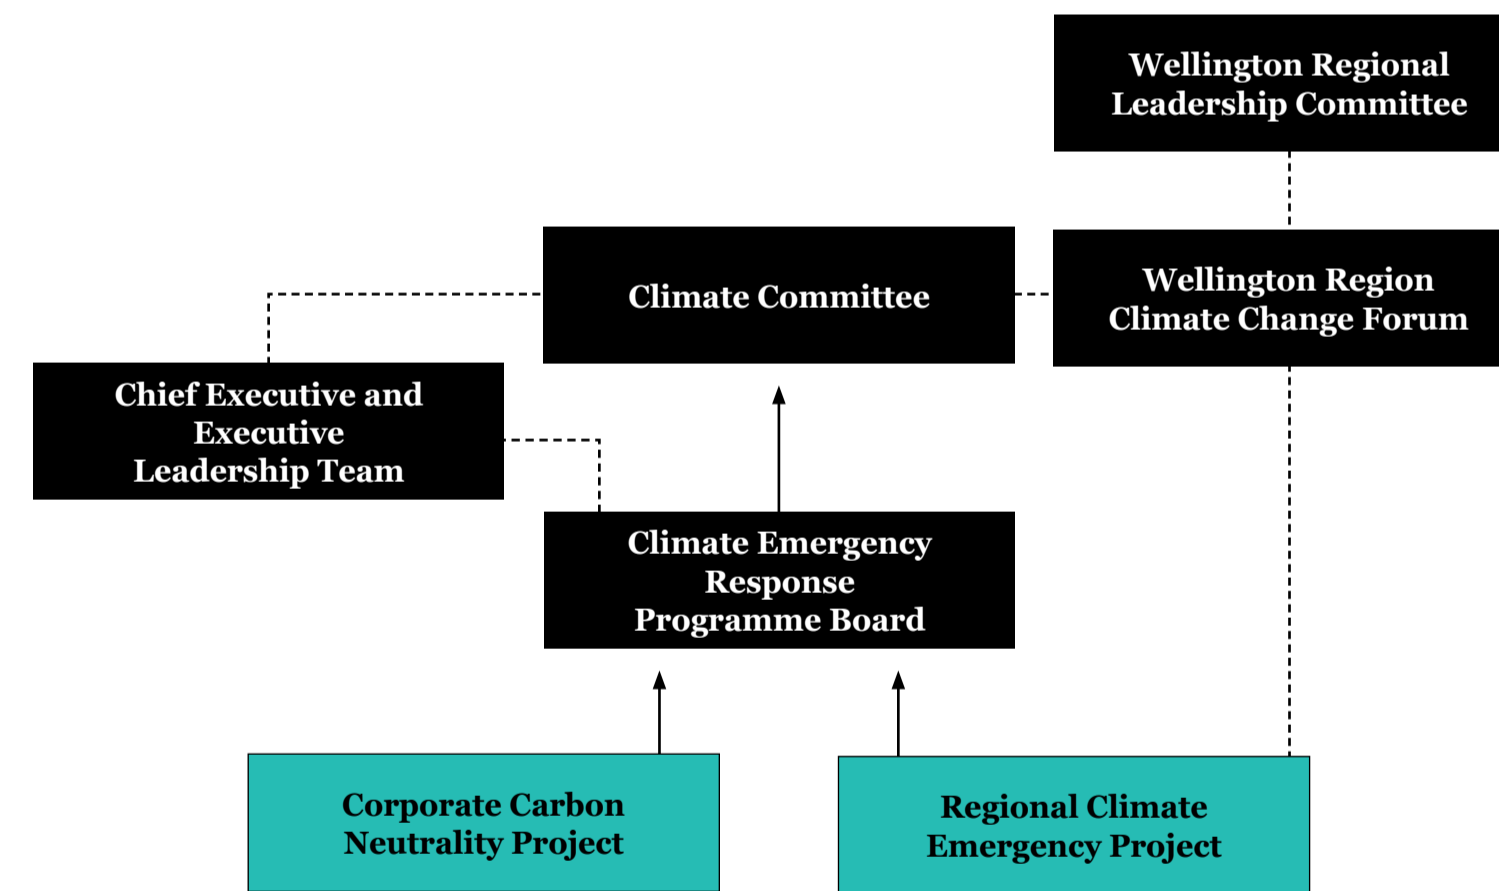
Wellington Regional Leadership Committee

Climate Committee

Wellington Region Climate Change Forum

Chief Executive and Executive Leadership Team

Climate Emergency Response Programme Board

Corporate Carbon Neutrality Project

Regional Climate Emergency Project